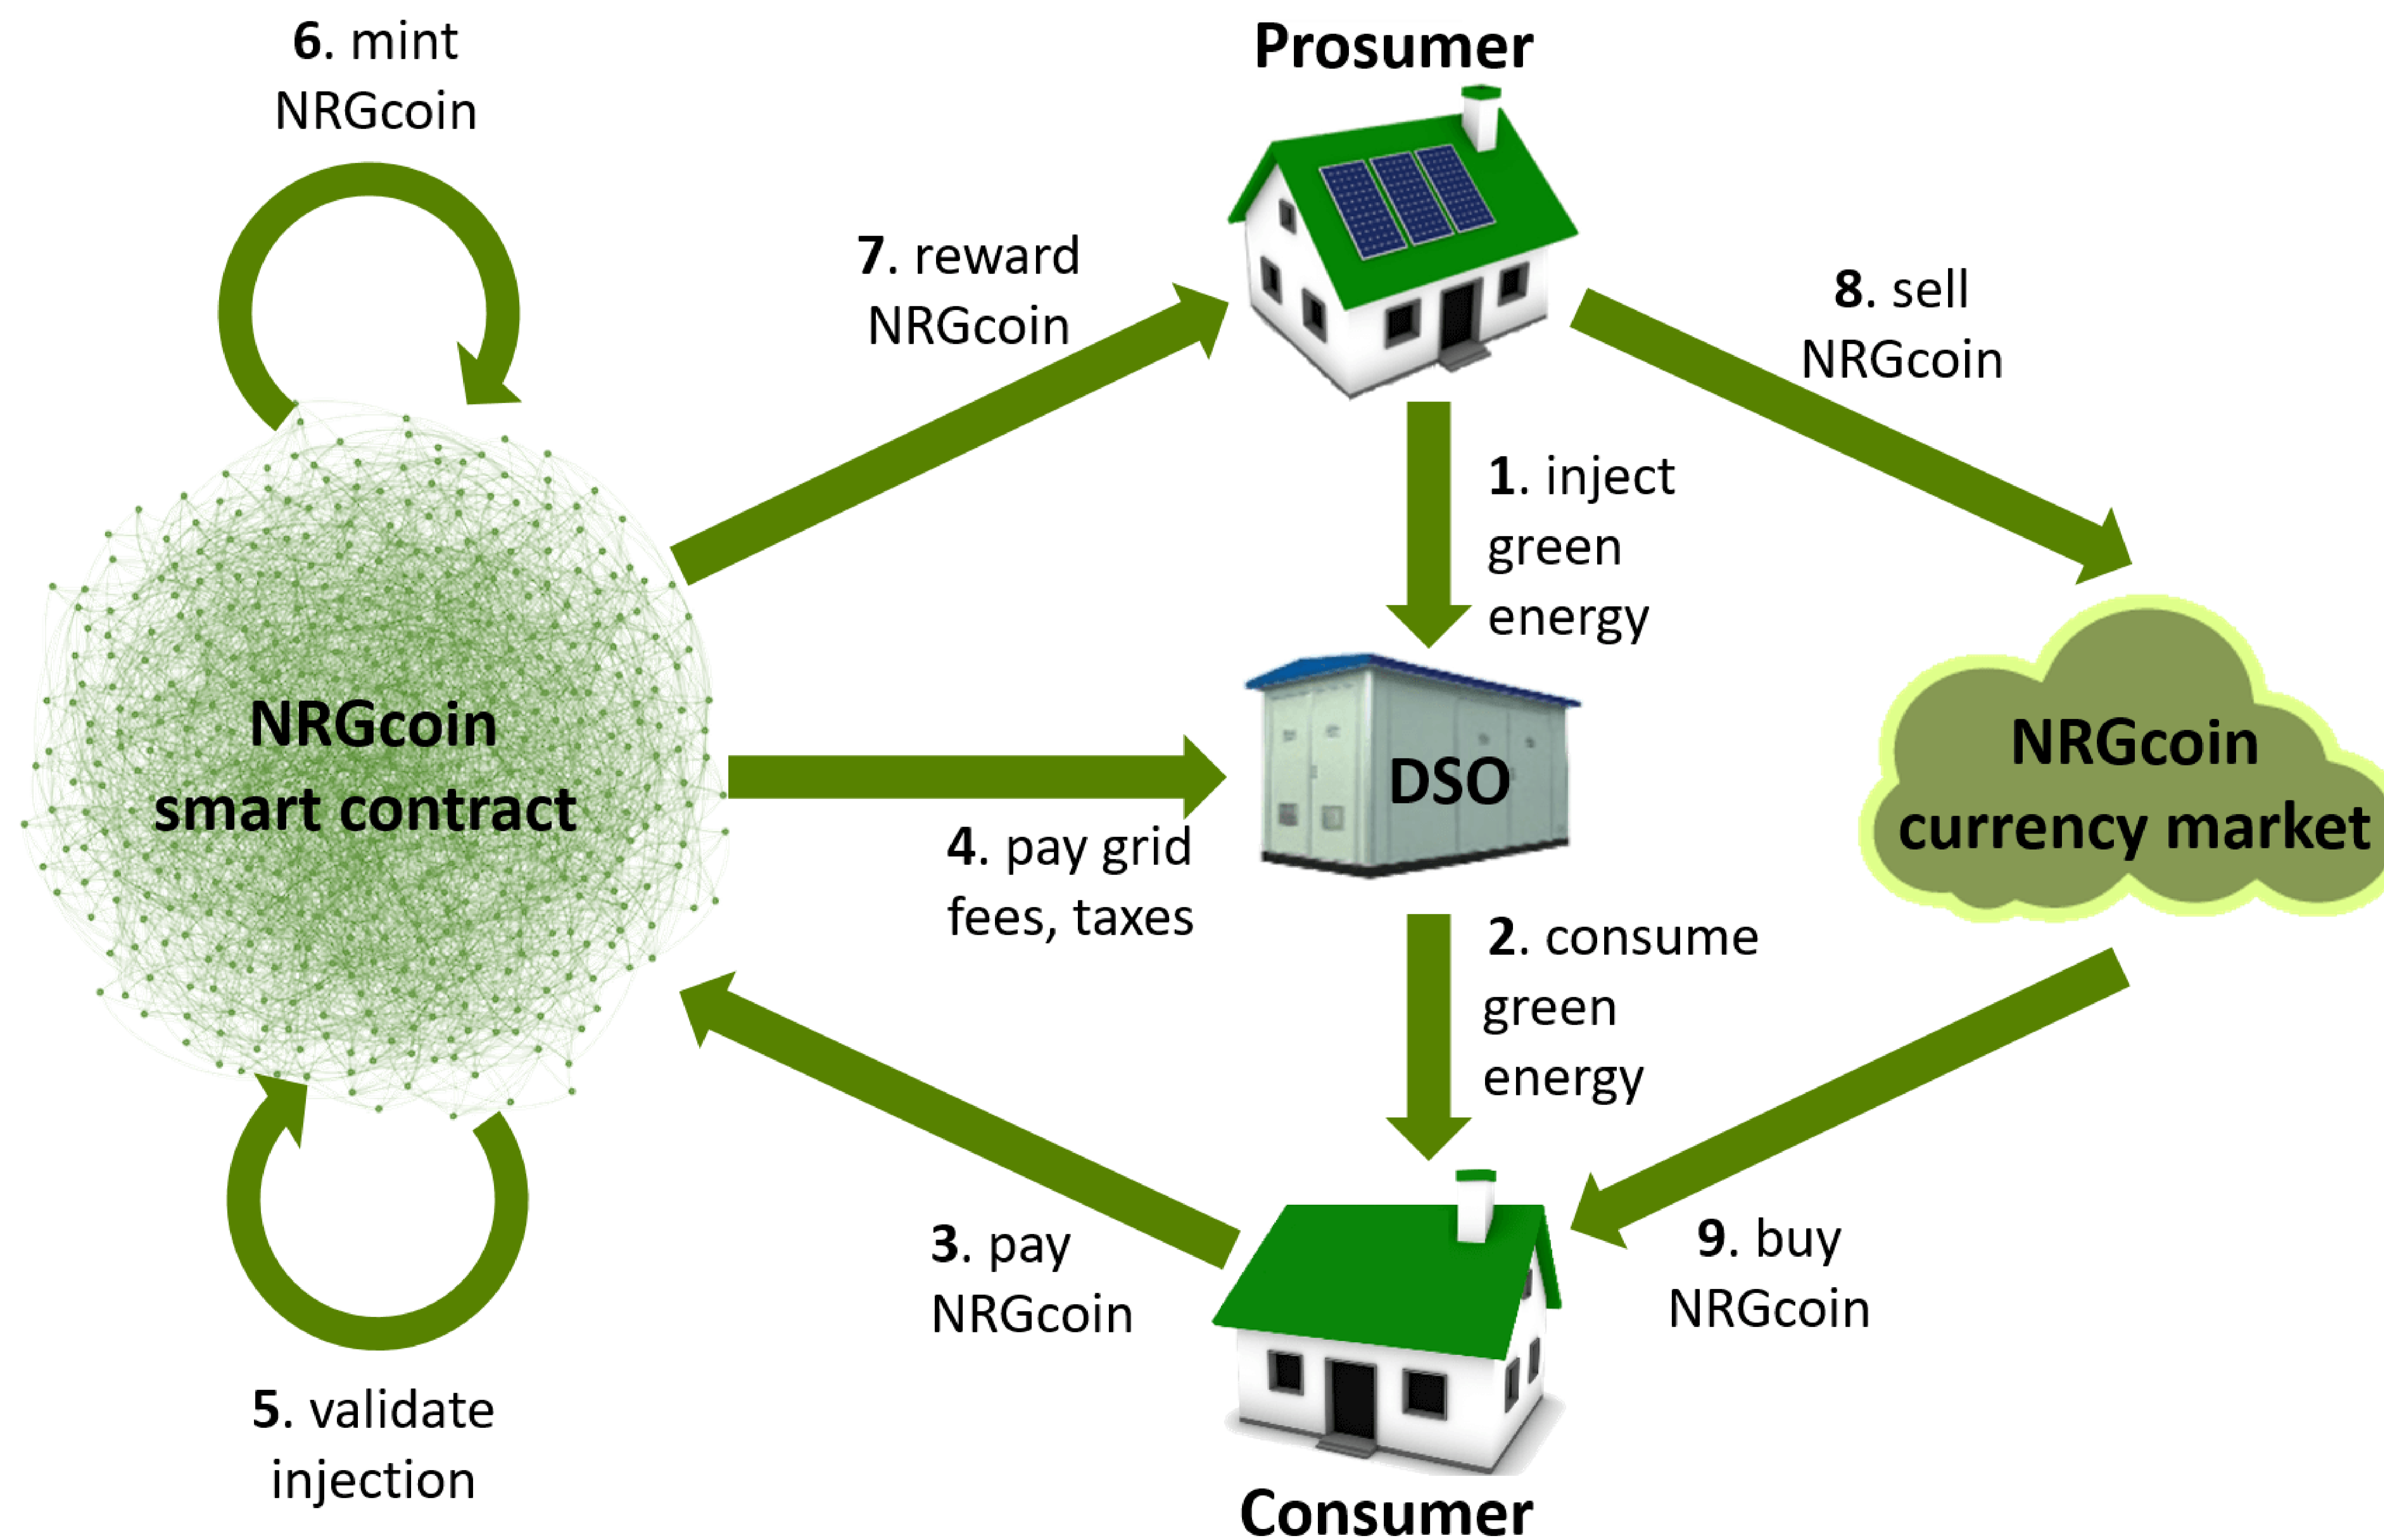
6. mint NRGcoin

Prosumer

7. reward NRGcoin

8. sell NRGcoin

1. inject green energy

NRGcoin smart contract

DSO

NRGcoin currency market

4. pay grid fees, taxes

2. consume green energy

3. pay NRGcoin

9. buy NRGcoin

5. validate injection

Consumer